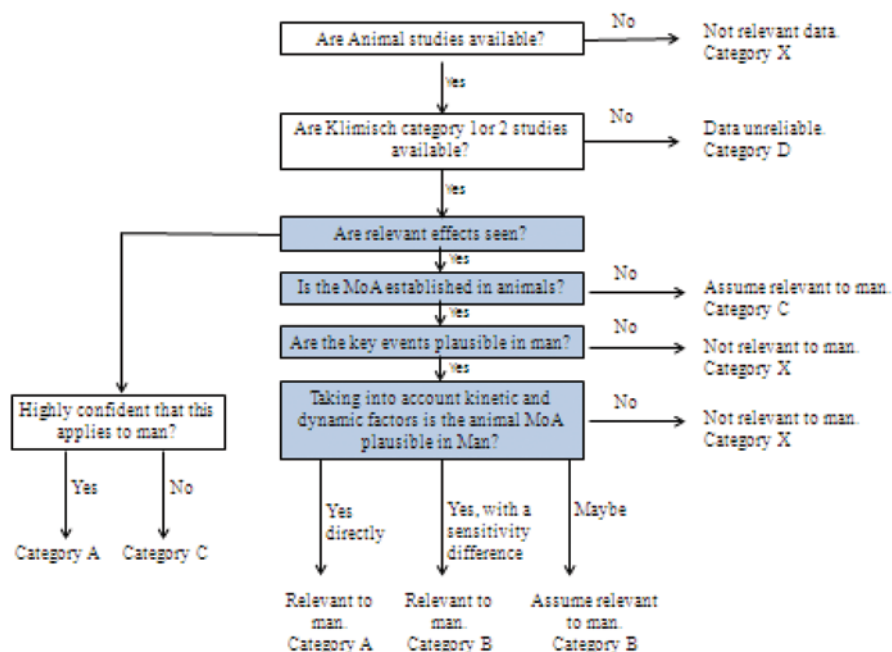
Are Animal studies available?

No

Not relevant data. Category X

Yes

Are Klimisch category 1or 2 studies available?

No

Data unreliable. Category D

Yes

Are relevant effects seen?

Yes

Is the MoA established in animals?

No

Assume relevant to man. Category C

Yes

Are the key events plausible in man?

No

Not relevant to man. Category X

Yes

Taking into account kinetic and dynamic factors is the animal MoA plausible in Man?

No

Not relevant to man. Category X

Highly confident that this applies to man?

Yes

No

Category A

Category C

Yes directly

Yes, with a sensitivity difference

Maybe

Relevant to man. Category A

Relevant to man. Category B

Assume relevant to man. Category B